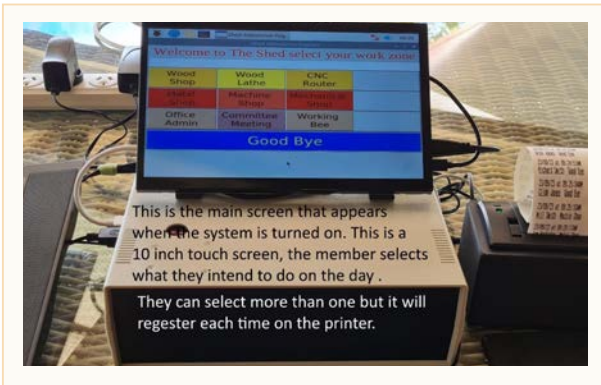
Welcome to The Shed select your work zone

| Wood Shop | Wood Lathe | CNC Router |
|---|---|---|
| Metal Shop | Machine Shop | Mechanics Shed |
| Office Admin | Committee Meeting | Working Bee |

Good Bye

This is the main screen that appears when the system is turned on. This is a 10 inch touch screen, the member selects what they intend to do on the day .

They can select more than one but it will regester each time on the printer.